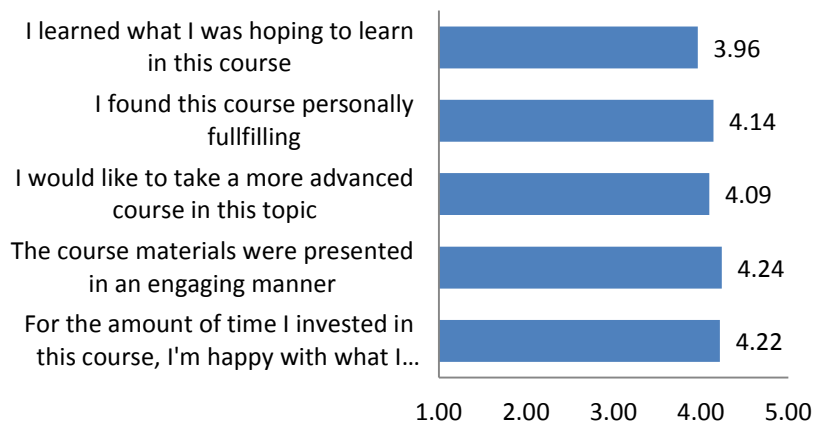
I learned what I was hoping to learn in this course 3.96

I found this course personally fullfilling 4.14

I would like to take a more advanced course in this topic 4.09

The course materials were presented in an engaging manner 4.24

For the amount of time I invested in this course, I'm happy with what I... 4.22

1.00 2.00 3.00 4.00 5.00